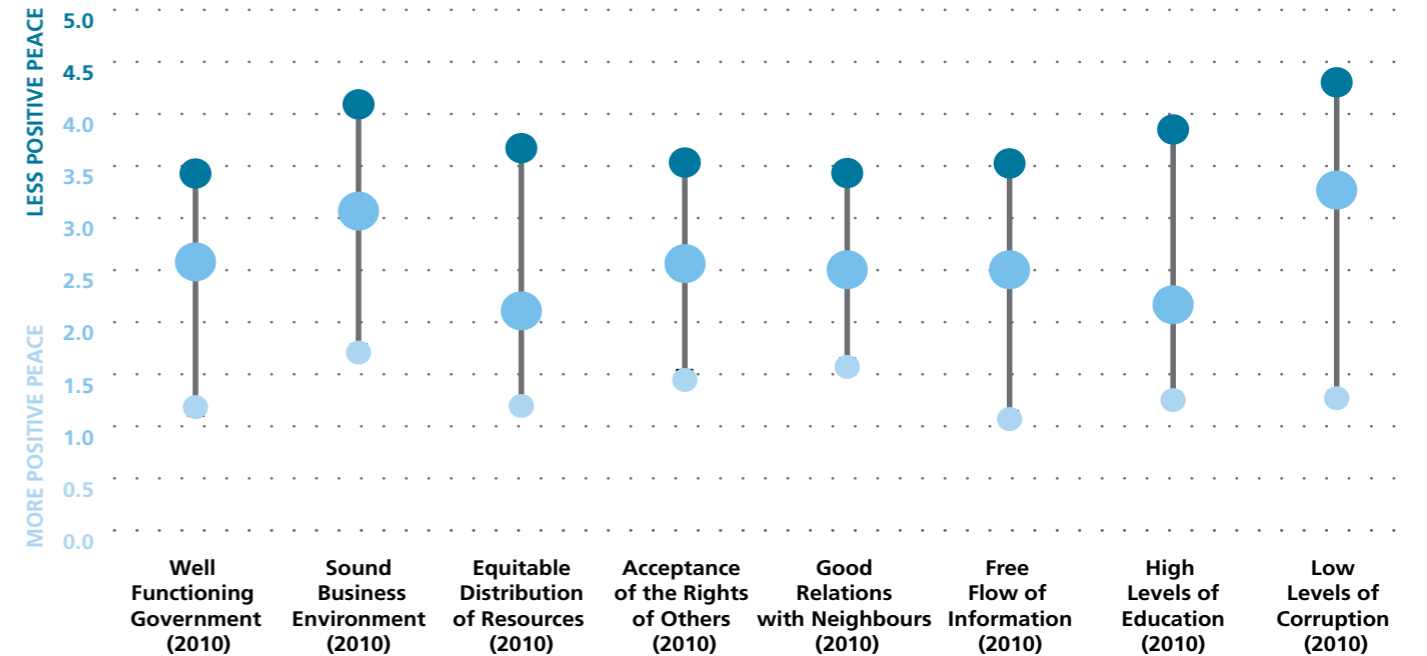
LESS POSITIVE PEACE

MORE POSITIVE PEACE

5.0
4.5
4.0
3.5
3.0
2.5
2.0
1.5
1.0
0.5
0.0

Well Functioning Government (2010)

Sound Business Environment (2010)

Equitable Distribution of Resources (2010)

Acceptance of the Rights of Others (2010)

Good Relations with Neighbours (2010)

Free Flow of Information (2010)

High Levels of Education (2010)

Low Levels of Corruption (2010)